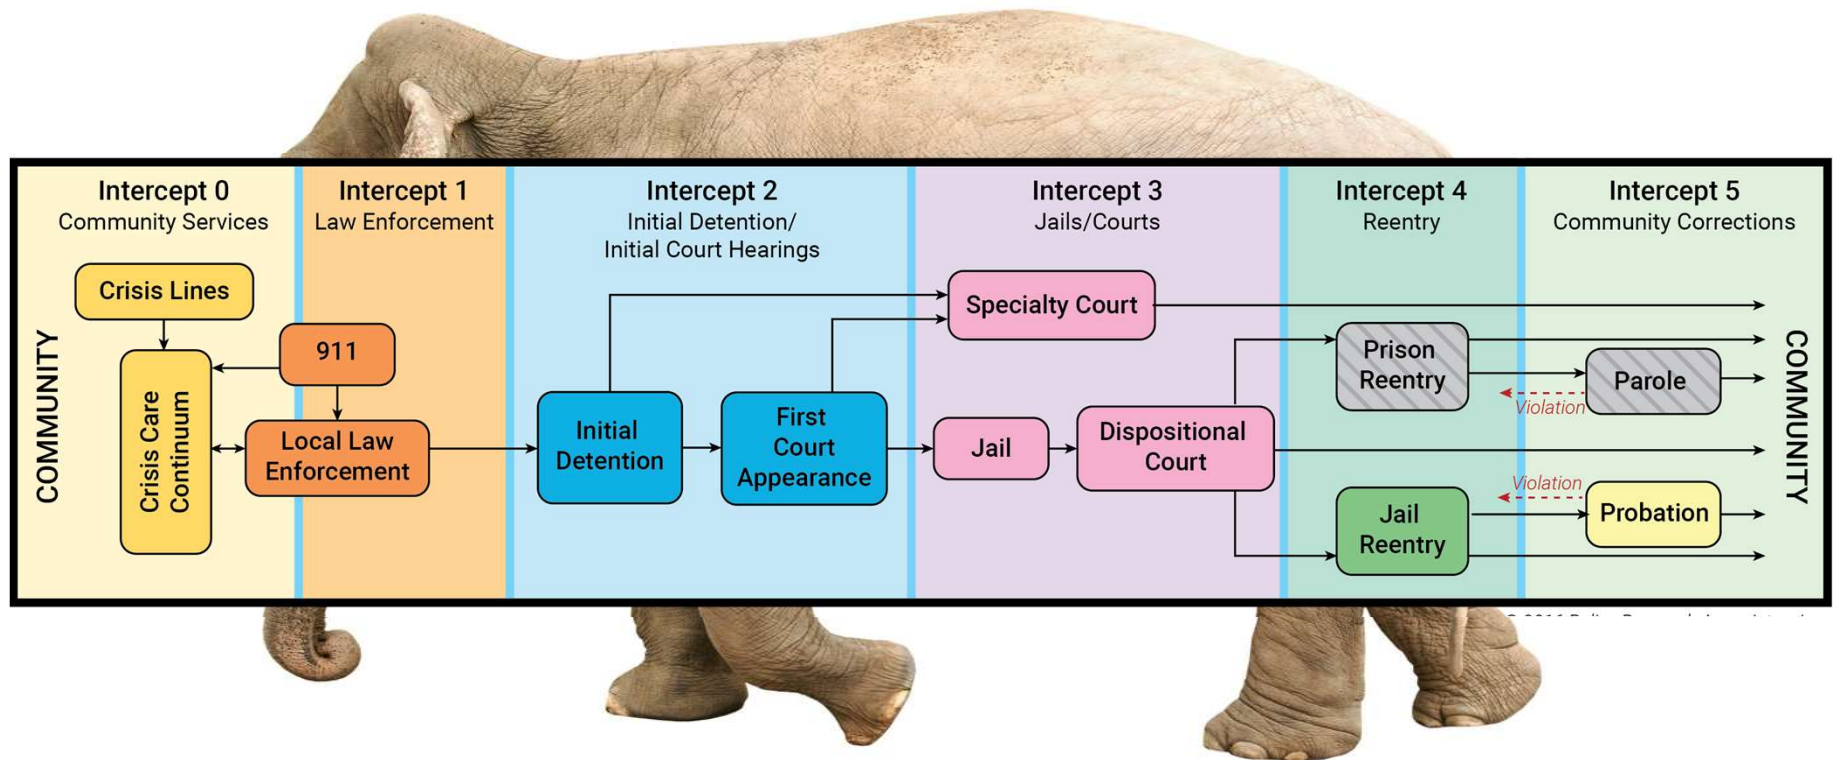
Intercept 0
Community Services

Intercept 1
Law Enforcement

Intercept 2
Initial Detention/
Initial Court Hearings

Intercept 3
Jails/Courts

Intercept 4
Reentry

Intercept 5
Community Corrections

COMMUNITY

Crisis Lines

911

Crisis Care Continuum

Local Law Enforcement

Initial Detention

First Court Appearance

Specialty Court

Jail

Dispositional Court

Prison Reentry

Parole

Violation

Violation

Jail Reentry

Probation

COMMUNITY

© 2016 Policy Research Associates, Inc.